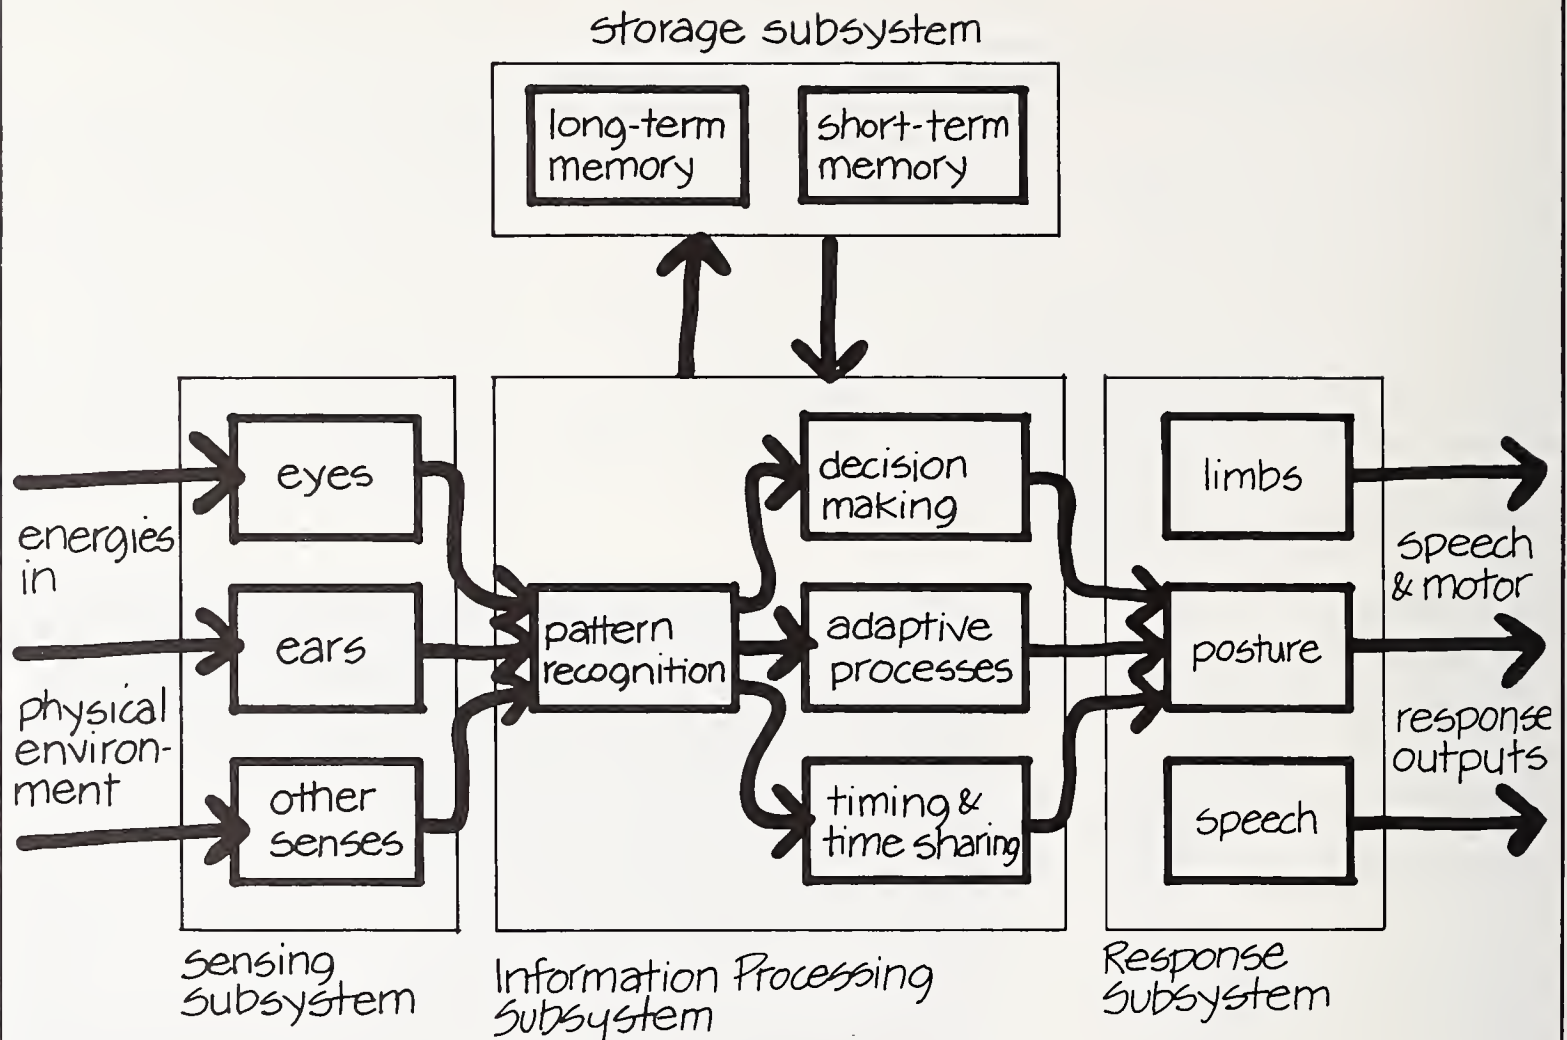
storage subsystem

long-term memory

short-term memory

energies in

physical environment

eyes

ears

other senses

pattern recognition

decision making

adaptive processes

timing & time sharing

limbs

posture

speech

speech & motor

response outputs

Sensing Subsystem

Information Processing Subsystem

Response Subsystem